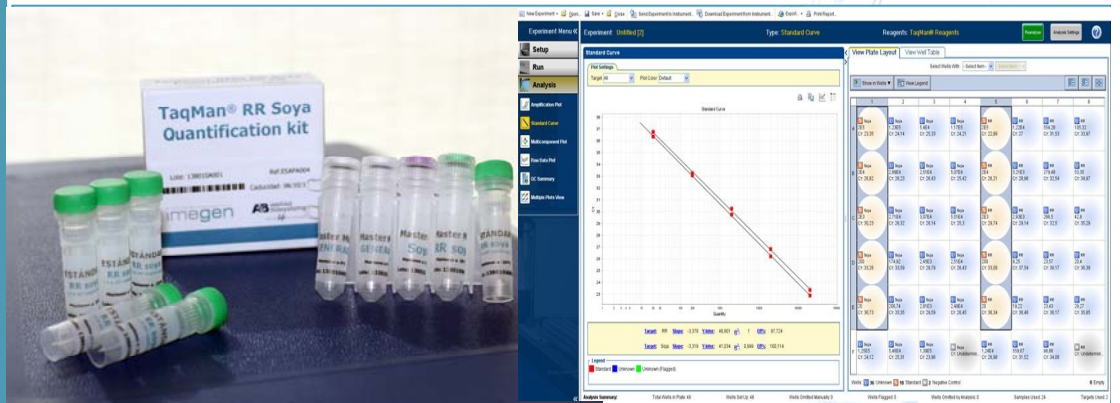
TaqMan® RR Soya Quantification kit

imegen

ESTÁNDAR RR SOYA

Master RR

Master Soya

Master RR SOYA

STANDARD

New Experiment | Open | Save | Close | Send Experiment to Instrument | Download Experiment from Instrument | Export | Print Report

Experiment Menu

Experiment: Untitled [2]

Type: Standard Curve

Reagents: TaqMan® Reagents

Analyze

Analysis Settings

Setup

Run

Analysis

Amplification Plot

Standard Curve

Multicomponent Plot

Raw Data Plot

QC Summary

Multiple Plots View

Standard Curve

Plot Settings

Target: All

Plot Color: Default

Standard Curve

Quantity

Target: RR Slope: -3,378 Y-Inter: 46,063 R²: 1 Eff%: 97,724

Target: Soya Slope: -3,319 Y-Inter: 41,074 R²: 0,999 Eff%: 100,114

Legend

Standard

Unknown

Unknown (Flagged)

View Plate Layout

View Well Table

Select Wells With: Select Item

Show in Wells

View Legend

Wells: 36 Unknown 10 Standard 2 Negative Control

0 Empty

Analysis Summary:

Total Wells in Plate: 48

Wells Set Up: 48

Wells Omitted Manually: 0

Wells Flagged: 0

Wells Omitted by Analysis: 0

Samples Used: 24

Targets Used: 2